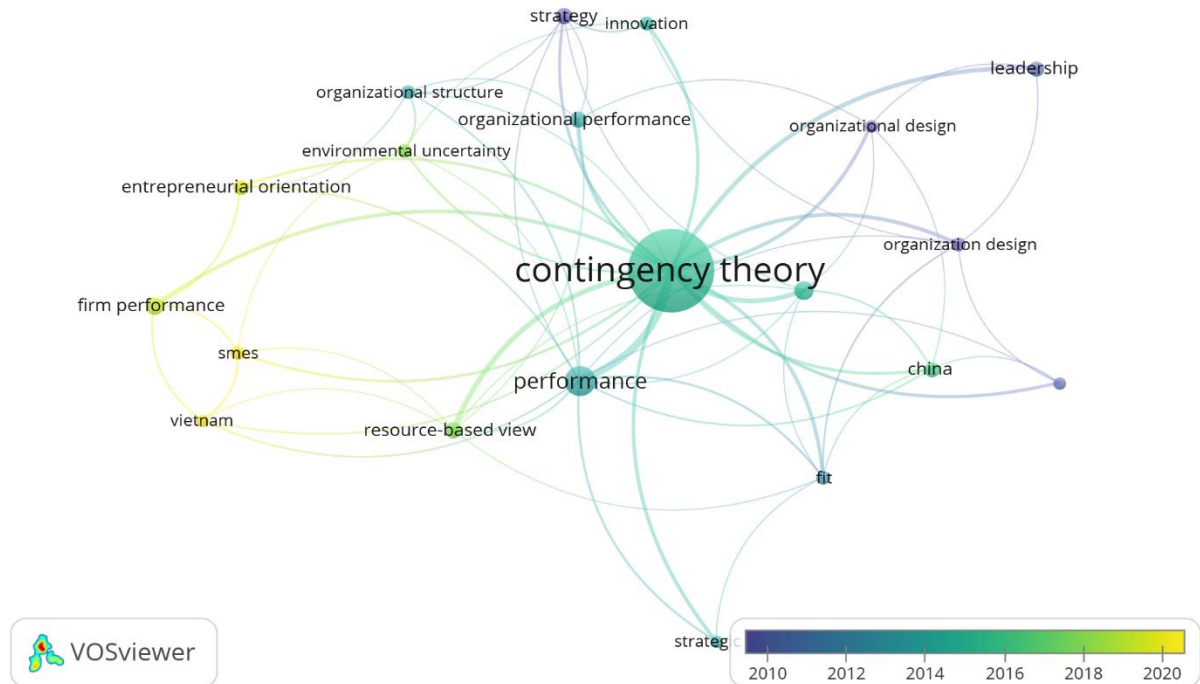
strategy
innovation
leadership
organizational structure
organizational performance
organizational design
environmental uncertainty
entrepreneurial orientation
organization design
contingency theory
firm performance
smes
performance
china
vietnam
resource-based view
fit
strategic
VOSviewer
2010
2012
2014
2016
2018
2020